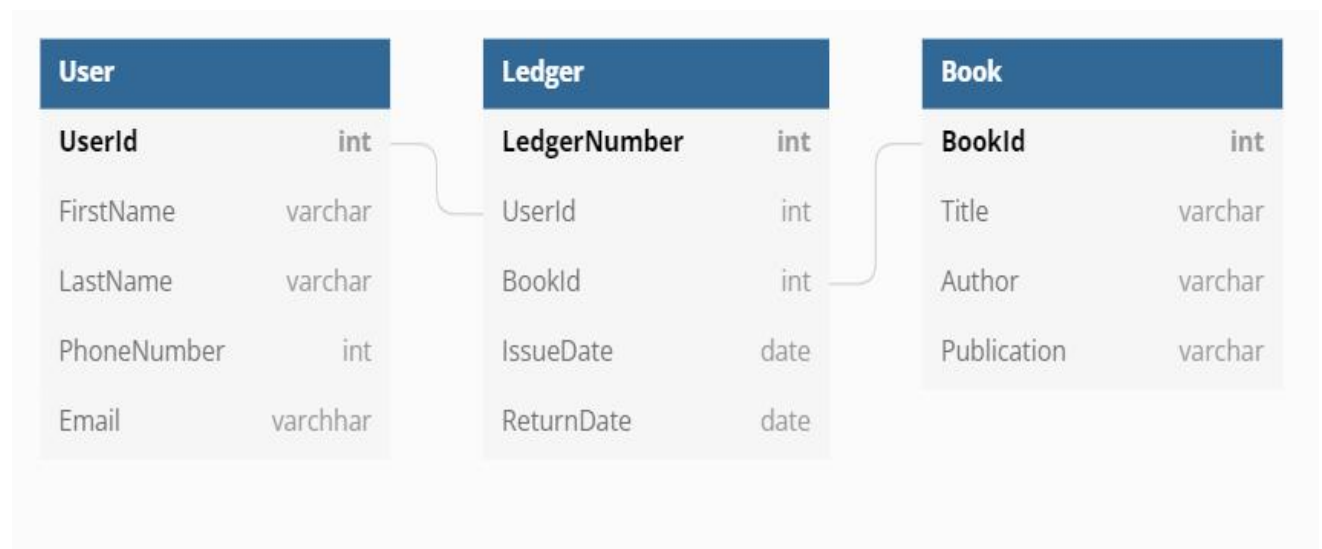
| User | |
|---|---|
| UserId | int |
| FirstName | varchar |
| LastName | varchar |
| PhoneNumber | int |
| Email | varchhar |

| Ledger | |
|---|---|
| LedgerNumber | int |
| UserId | int |
| BookId | int |
| IssueDate | date |
| ReturnDate | date |

| Book | |
|---|---|
| BookId | int |
| Title | varchar |
| Author | varchar |
| Publication | varchar |